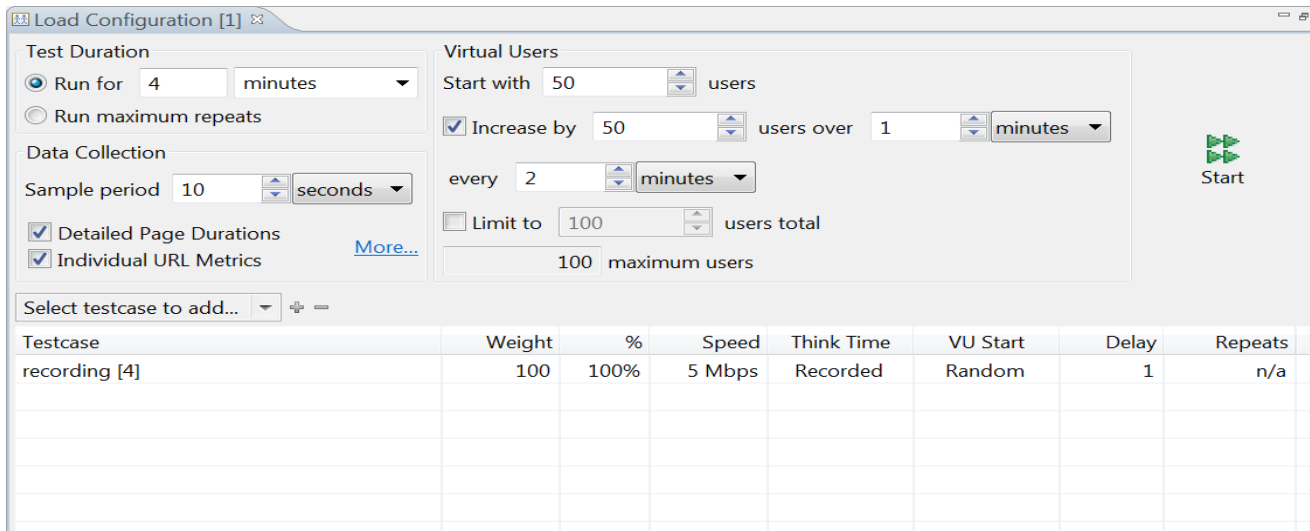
Load Configuration [1]

Test Duration
Run for 4 minutes
Run maximum repeats

Data Collection
Sample period 10 seconds
Detailed Page Durations
Individual URL Metrics
More...

Virtual Users
Start with 50 users
Increase by 50 users over 1 minutes
every 2 minutes
Limit to 100 users total
100 maximum users

Start

Select testcase to add...

| Testcase | Weight | % | Speed | Think Time | VU Start | Delay | Repeats |
|---|---|---|---|---|---|---|---|
| recording [4] | 100 | 100% | 5 Mbps | Recorded | Random | 1 | n/a |